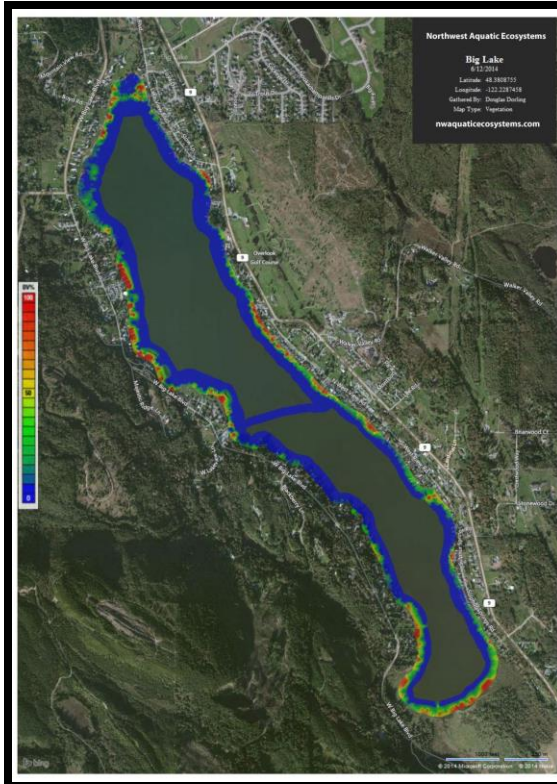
Northwest Aquatic Ecosystems

Big Lake
6/12/2014
Latitude: 48.3808735
Longitude: -122.2287458
Gathered By: Douglas Dorling
Map Type: Vegetation

nwaquaticecosystems.com

BV%
100
50
0

9
9
Overlook Golf Course
Walker Valley Rd
9
9
Bluewood Ct
Wildwood Dr
West Big Lake Blvd
Walker Valley Rd
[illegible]

© 2014 Microsoft Corporation © 2014 Nokia
bing